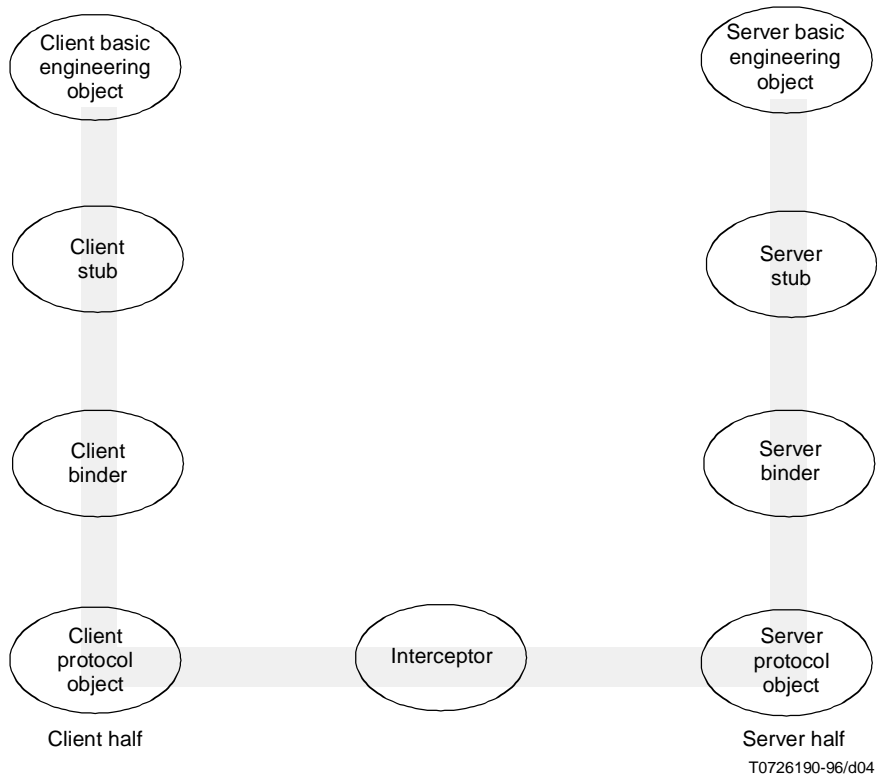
Client basic engineering object

Server basic engineering object

Client stub

Server stub

Client binder

Server binder

Client protocol object

Interceptor

Server protocol object

Client half

Server half

T0726190-96/d04